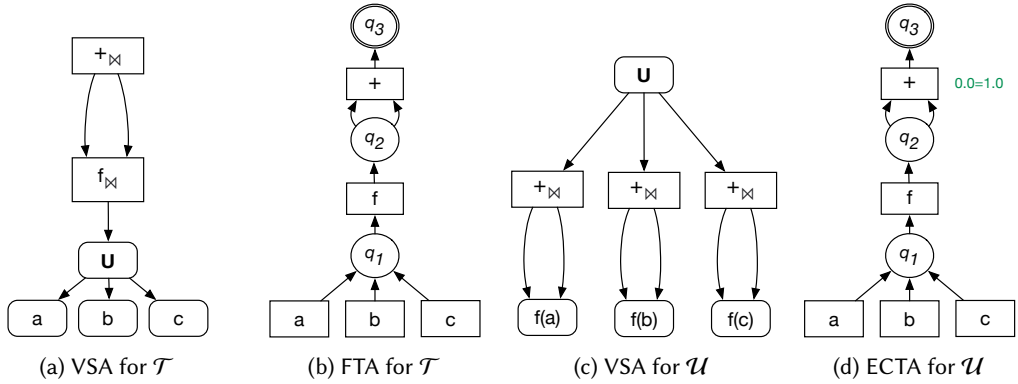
$+_{\bowtie}$

$f_{\bowtie}$

U

a

b

c

(a) VSA for $\mathcal{T}$

$q_3$

+

$q_2$

f

$q_1$

a

b

c

(b) FTA for $\mathcal{T}$

U

$+_{\bowtie}$

$+_{\bowtie}$

$+_{\bowtie}$

f(a)

f(b)

f(c)

(c) VSA for $\mathcal{U}$

$q_3$

+

0.0=1.0

$q_2$

f

$q_1$

a

b

c

(d) ECTA for $\mathcal{U}$